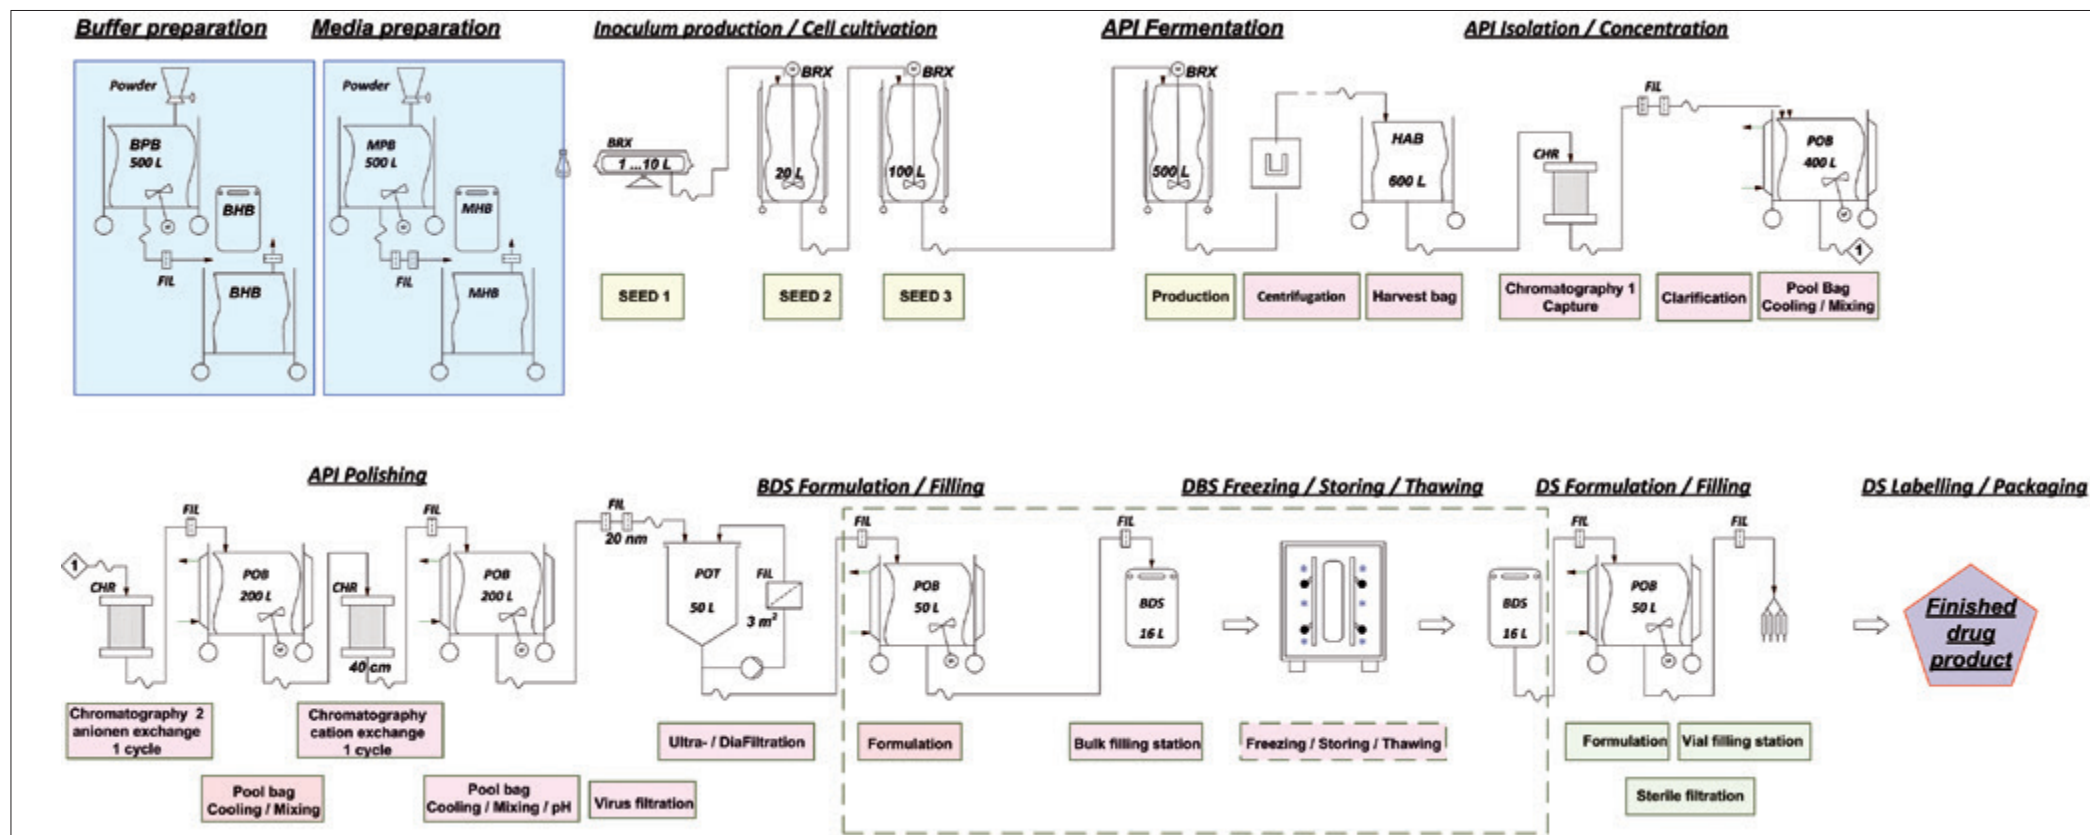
Buffer preparation

Media preparation

Inoculum production / Cell cultivation

API Fermentation

API Isolation / Concentration

Powder

BPB
500 L

BHB

FIL

BHB

Powder

MPB
500 L

MHB

FIL

MHB

BRX
1 ...10 L

BRX
20 L

BRX
100 L

BRX
500 L

HAB
600 L

CHR

FIL

POB
400 L

1

SEED 1

SEED 2

SEED 3

Production

Centrifugation

Harvest bag

Chromatography 1
Capture

Clarification

Pool Bag
Cooling / Mixing

API Polishing

BDS Formulation / Filling

DBS Freezing / Storing / Thawing

DS Formulation / Filling

DS Labelling / Packaging

1

CHR

FIL

POB
200 L

CHR

40 cm

FIL

POB
200 L

FIL
20 nm

POT
50 L

FIL
3 m²

FIL

POB
50 L

FIL

BDS
16 L

BDS
16 L

FIL

POB
50 L

FIL

Finished drug product

Chromatography 2
anionen exchange
1 cycle

Chromatography
cation exchange
1 cycle

Pool bag
Cooling / Mixing

Pool bag
Cooling / Mixing / pH

Virus filtration

Ultra- / DiaFiltration

Formulation

Bulk filling station

Freezing / Storing / Thawing

Formulation

Vial filling station

Sterile filtration